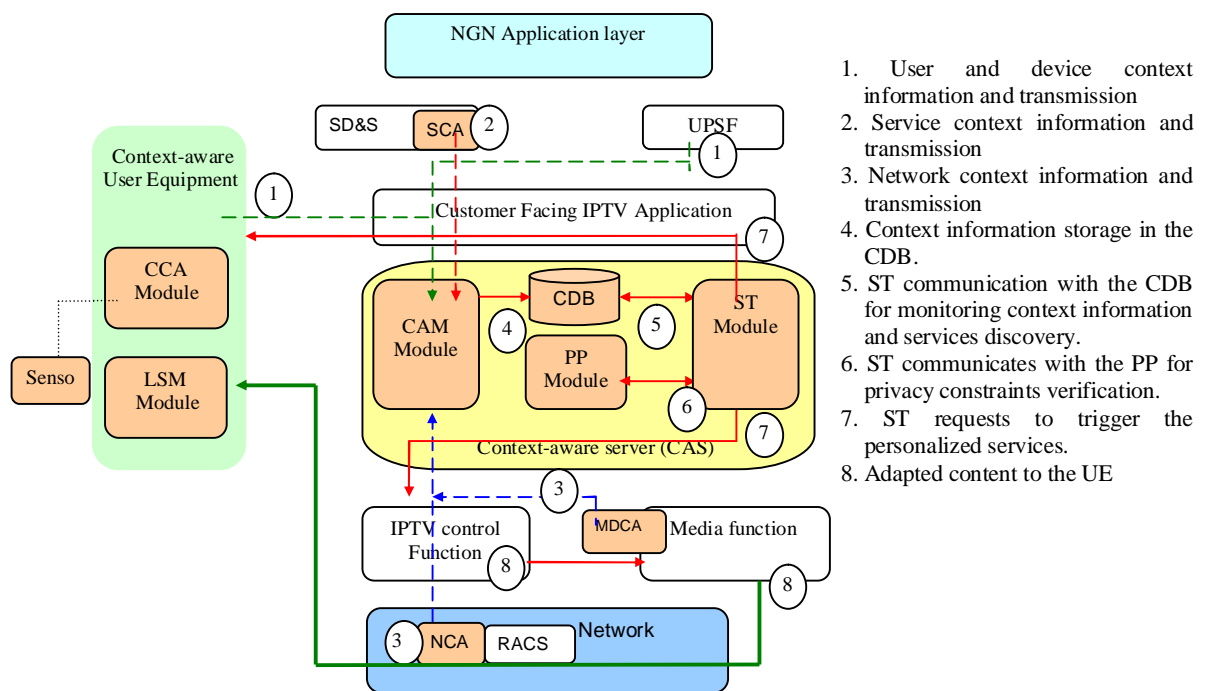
NGN Application layer

SD&S

SCA

2

UPSF

1

Context-aware User Equipment

1

Customer Facing IPTV Application

7

CCA Module

Senso

LSM Module

CAM Module

CDB

4

5

ST Module

PP Module

6

7

Context-aware server (CAS)

3

IPTV control Function

MDCA

Media function

8

8

3

NCA

RACS

Network

1. User and device context information and transmission
2. Service context information and transmission
3. Network context information and transmission
4. Context information storage in the CDB.
5. ST communication with the CDB for monitoring context information and services discovery.
6. ST communicates with the PP for privacy constraints verification.
7. ST requests to trigger the personalized services.
8. Adapted content to the UE